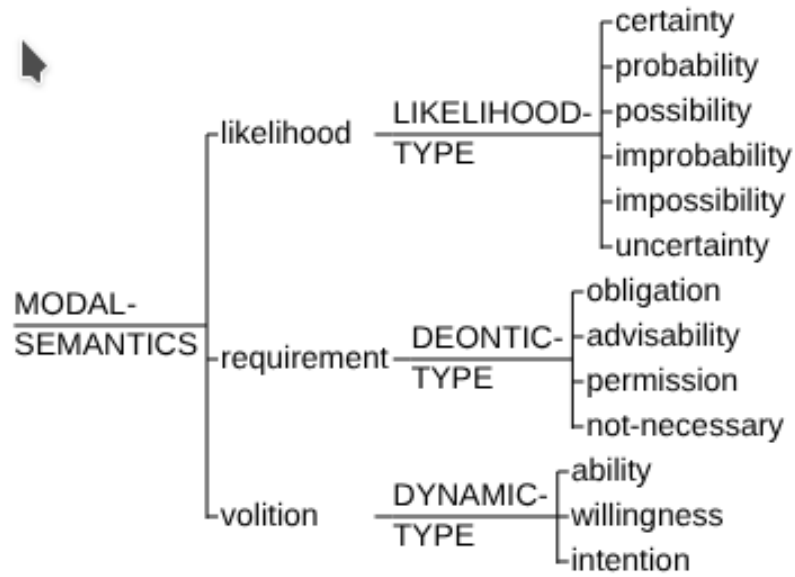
MODAL-SEMANTICS

likelihood

LIKELIHOOD-TYPE

certainty
probability
possibility
improbability
impossibility
uncertainty

requirement

DEONTIC-TYPE

obligation
advisability
permission
not-necessary

volition

DYNAMIC-TYPE

ability
willingness
intention